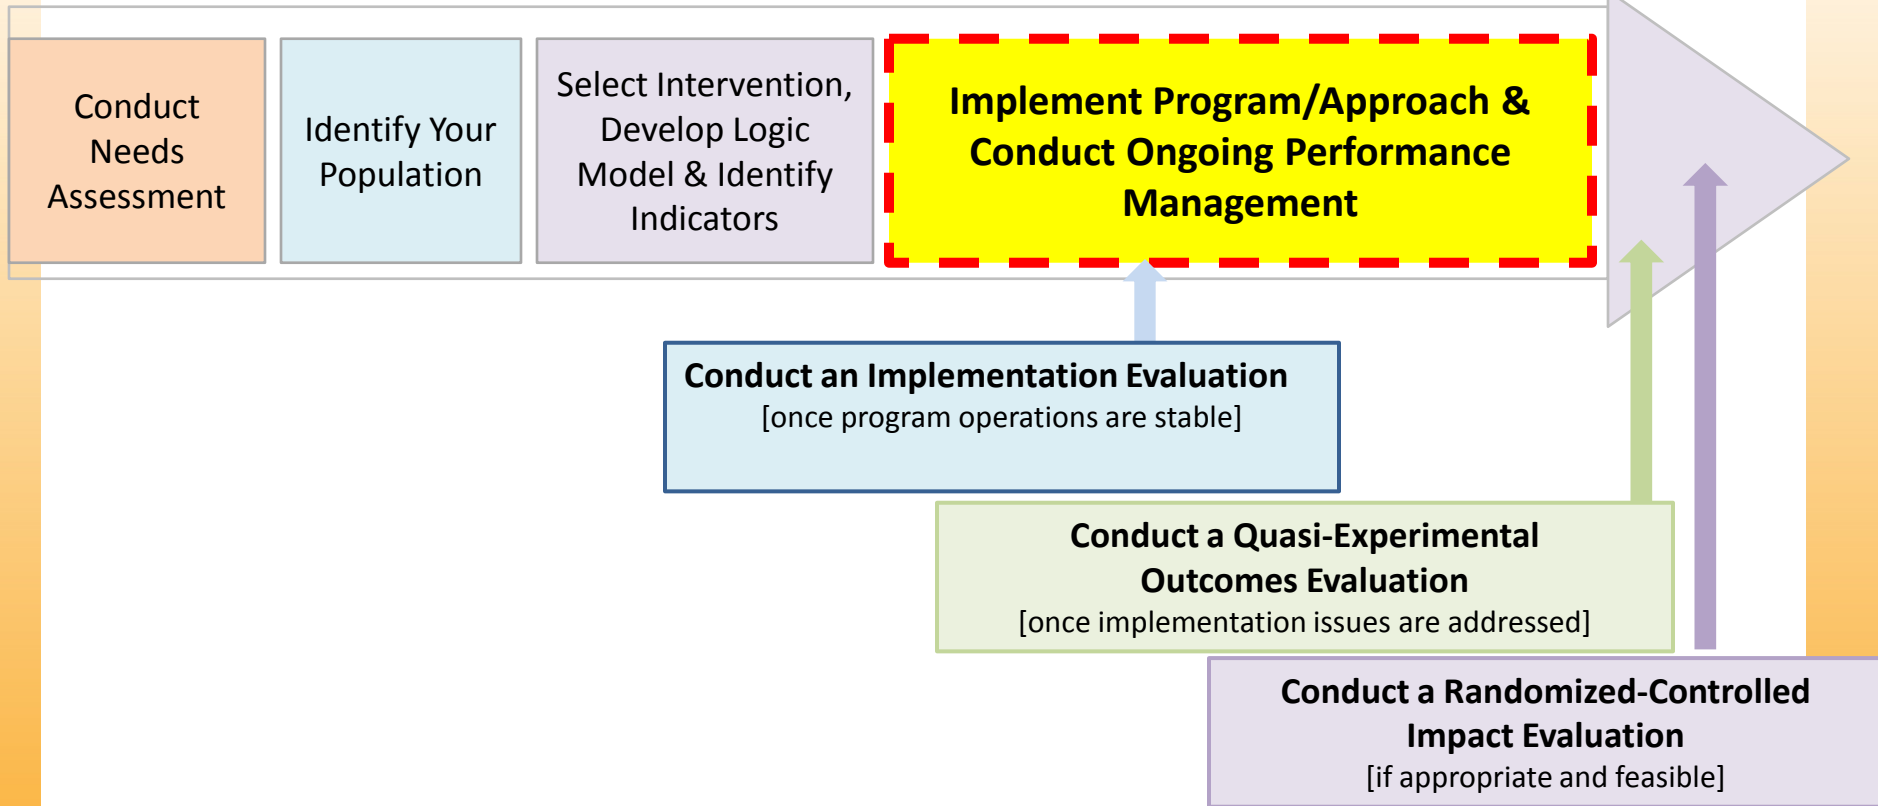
Conduct Needs Assessment

Identify Your Population

Select Intervention, Develop Logic Model & Identify Indicators

Implement Program/Approach & Conduct Ongoing Performance Management

Conduct an Implementation Evaluation
[once program operations are stable]

Conduct a Quasi-Experimental Outcomes Evaluation
[once implementation issues are addressed]

Conduct a Randomized-Controlled Impact Evaluation
[if appropriate and feasible]